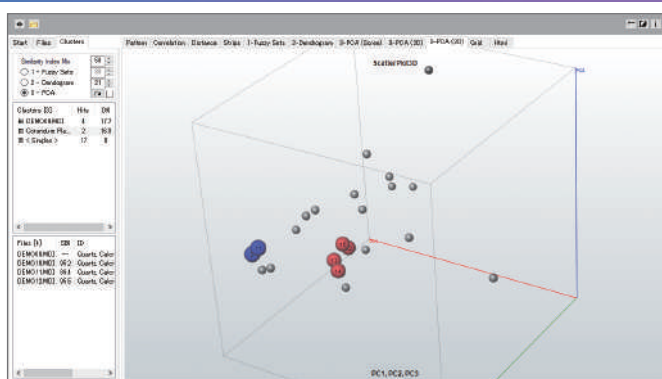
Start | Files | Clusters

Pattern | Correlation | Distance | Strips | 1-Fuzzy Sets | 2-Dendrogram | 3-PCA (Scree) | 3-PCA (2D) | 3-PCA (3D) | Grid | Html

Similarity Index Min 58
1 - Fuzzy Sets
2 - Dendrogram
3 - PCA

| Clusters (3) | Hits | Dif |
|---|---|---|
| DEMO1&MO3 | 4 | 17.7 |
| Corundum Plu... | 2 | 16.8 |
| < Singles > | 17 | 8 |

| Files (4) | SIM | ID |
|---|---|---|
| DEMO1&MO3 | --- | Quartz, Calc |
| DEMO11MO3 | 96.2 | Quartz, Calc |
| DEMO11MO3 | 96.1 | Quartz, Calc |
| DEMO12MO3 | 96.5 | Quartz, Calc |

Scatter Plot3D

PC1, PC2, PC3